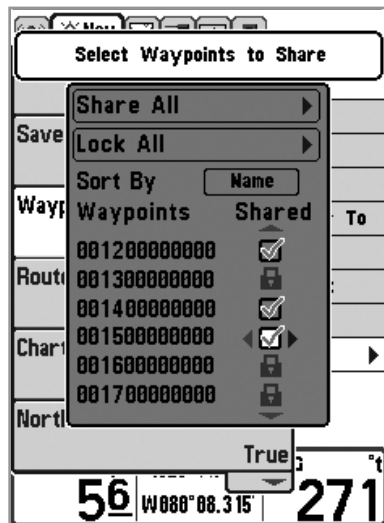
Select Waypoints to Share

Share All

Lock All

Sort By Name

Waypoints Shared

001200000000

001300000000

001400000000

001500000000

001600000000

001700000000

Save

Wayp

Route

Chart

North

To

True

56 W088°08.315' 271